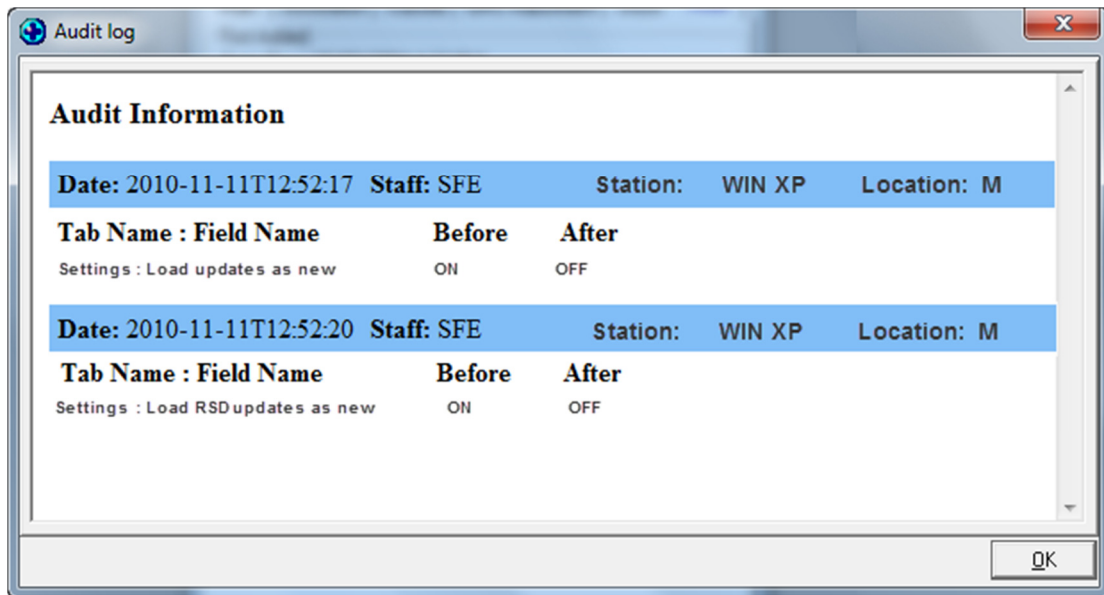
Audit log

Audit Information

Date: 2010-11-11T12:52:17 Staff: SFE Station: WIN XP Location: M

Tab Name : Field Name Before After
Settings : Load updates as new ON OFF

Date: 2010-11-11T12:52:20 Staff: SFE Station: WIN XP Location: M

Tab Name : Field Name Before After
Settings : Load RSDupdates as new ON OFF

OK